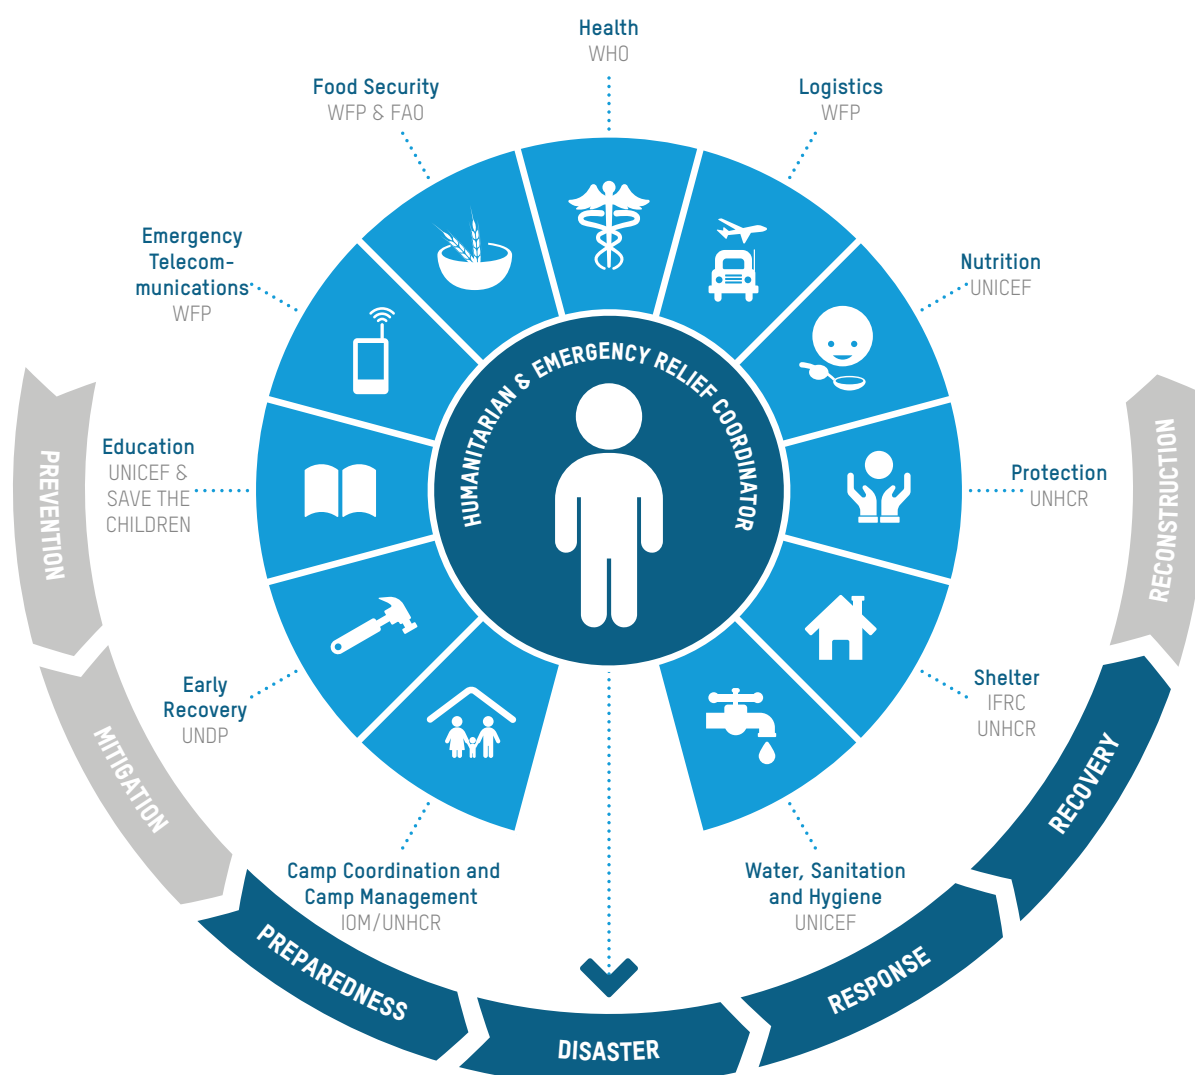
Health
WHO

Food Security
WFP & FAO

Logistics
WFP

Emergency Telecommunications
WFP

Nutrition
UNICEF

HUMANITARIAN & EMERGENCY RELIEF COORDINATOR

Education
UNICEF & SAVE THE CHILDREN

Protection
UNHCR

PREVENTION

RECONSTRUCTION

Early Recovery
UNDP

Shelter
IFRC
UNHCR

MITIGATION

RECOVERY

Camp Coordination and Camp Management
IOM/UNHCR

Water, Sanitation and Hygiene
UNICEF

PREPAREDNESS

RESPONSE

DISASTER